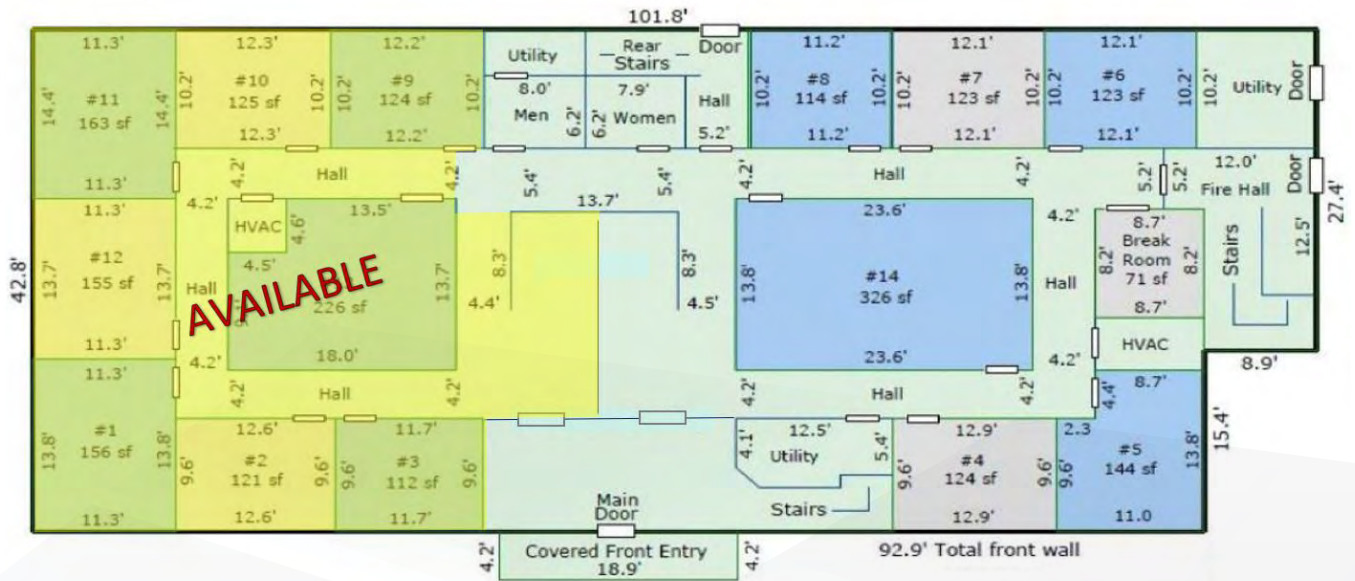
101.8'

11.3'
14.4' #11 163 sf 14.4'
11.3'

12.3'
10.2' #10 125 sf 10.2'
12.3'

12.2'
10.2' #9 124 sf 10.2'
12.2'

Utility
8.0'
Men 6.2'

Rear Stairs
7.9'
6.2' Women

Door
Hall
5.2'

11.2'
10.2' #8 114 sf 10.2'
11.2'

12.1'
10.2' #7 123 sf 10.2'
12.1'

12.1'
10.2' #6 123 sf 10.2'
12.1'

10.2' Utility Door

Hall
4.2' 4.2' 4.2'
4.2'

5.4' 5.4'
13.7'

Hall
4.2' 4.2'

5.2' 5.2'
12.0'
Fire Hall Door
27.4'

11.3'
13.7' #12 155 sf 13.7'
11.3'

42.8'

HVAC 4.6'
13.5'
4.5'
Hall
AVAILABLE
226 sf 13.7'
18.0'
4.2'

8.3'
4.4'
8.3'
4.5'

23.6'
13.8' #14 326 sf 13.8'
23.6'

4.2'
Hall
4.2'

8.7'
8.2' Break Room 71 sf 8.2'
8.7'

Stairs
12.5'

HVAC
8.9'

11.3'
13.8' #1 156 sf 13.8'
11.3'

4.2' Hall 4.2'

12.6'
9.6' #2 121 sf 9.6'
12.6'

11.7'
9.6' #3 112 sf 9.6'
11.7'

4.2' Hall 4.2'

4.1' 12.5'
Utility 5.4'
Stairs

12.9'
9.6' #4 124 sf 9.6'
12.9'

4.4'
8.7'
2.3
9.6' #5 144 sf 13.8'
11.0

15.4'

Main Door
4.2' Covered Front Entry 18.9' 4.2'
92.9' Total front wall